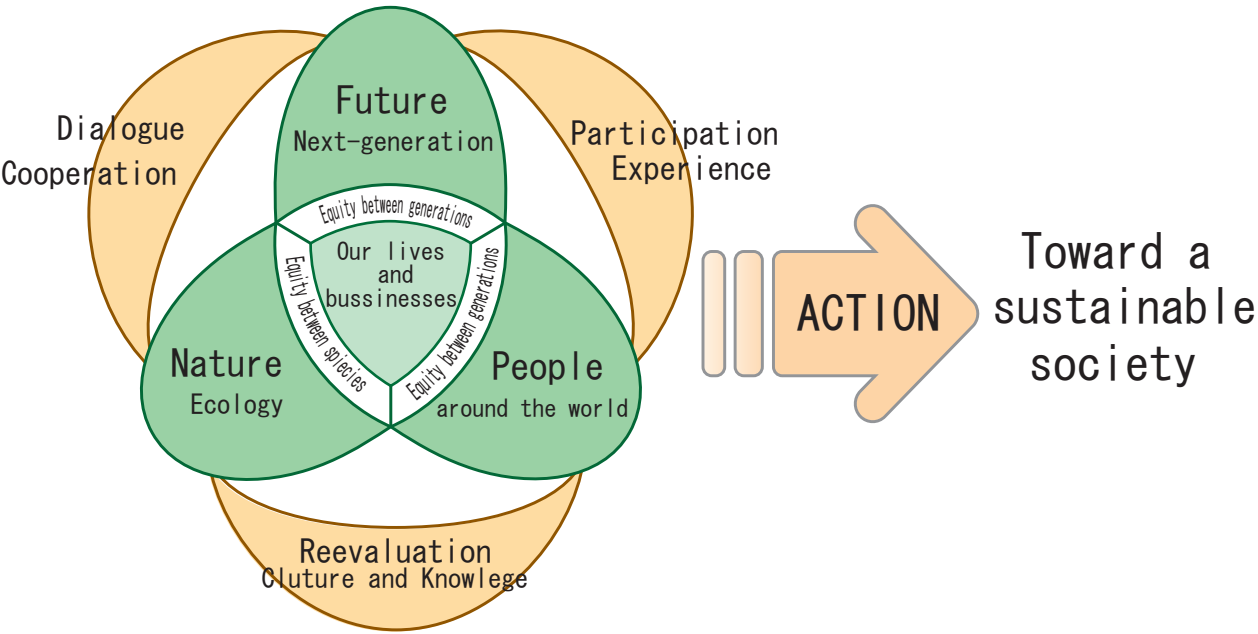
Dialogue
Cooperation

Future
Next-generation

Participation
Experience

Equity between generations

Our lives and bussinesses

Equity between spiecies

Equity between generations

Nature
Ecology

People
around the world

ACTION

Toward a sustainable society

Reevaluation
Cluture and Knowlege